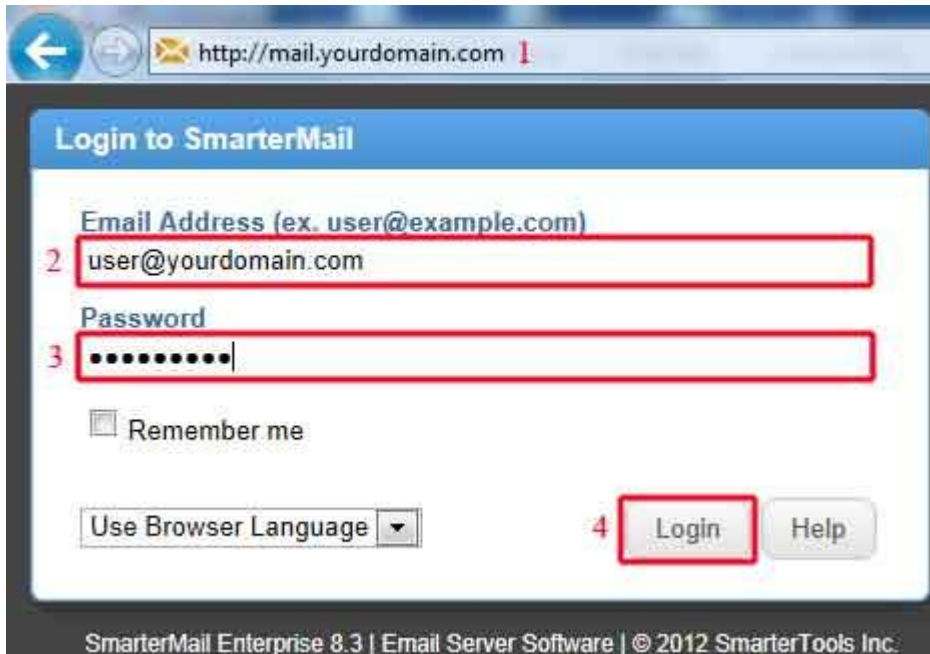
http://mail.yourdomain.com 1

Login to SmarterMail

Email Address (ex. user@example.com)

2 user@yourdomain.com

Password

3 ••••••••••

Remember me

Use Browser Language

4 Login Help

SmarterMail Enterprise 8.3 | Email Server Software | © 2012 SmarterTools Inc.